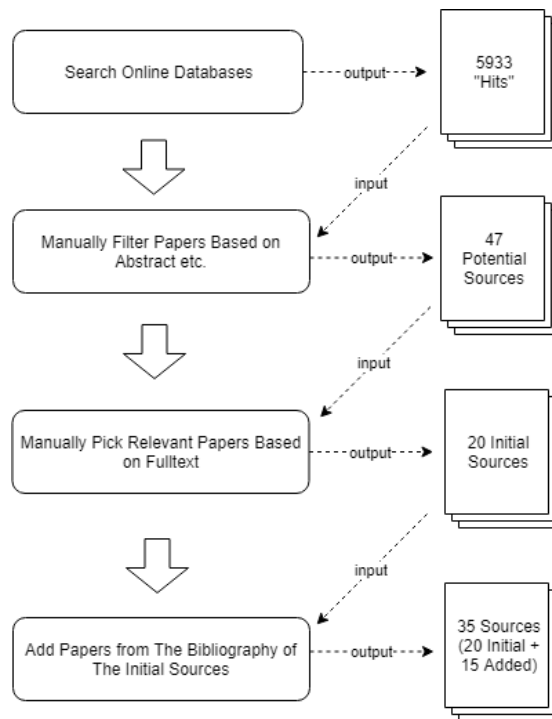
Search Online Databases

output

5933 "Hits"

input

Manually Filter Papers Based on Abstract etc.

output

47 Potential Sources

input

Manually Pick Relevant Papers Based on Fulltext

output

20 Initial Sources

input

Add Papers from The Bibliography of The Initial Sources

output

35 Sources (20 Initial + 15 Added)